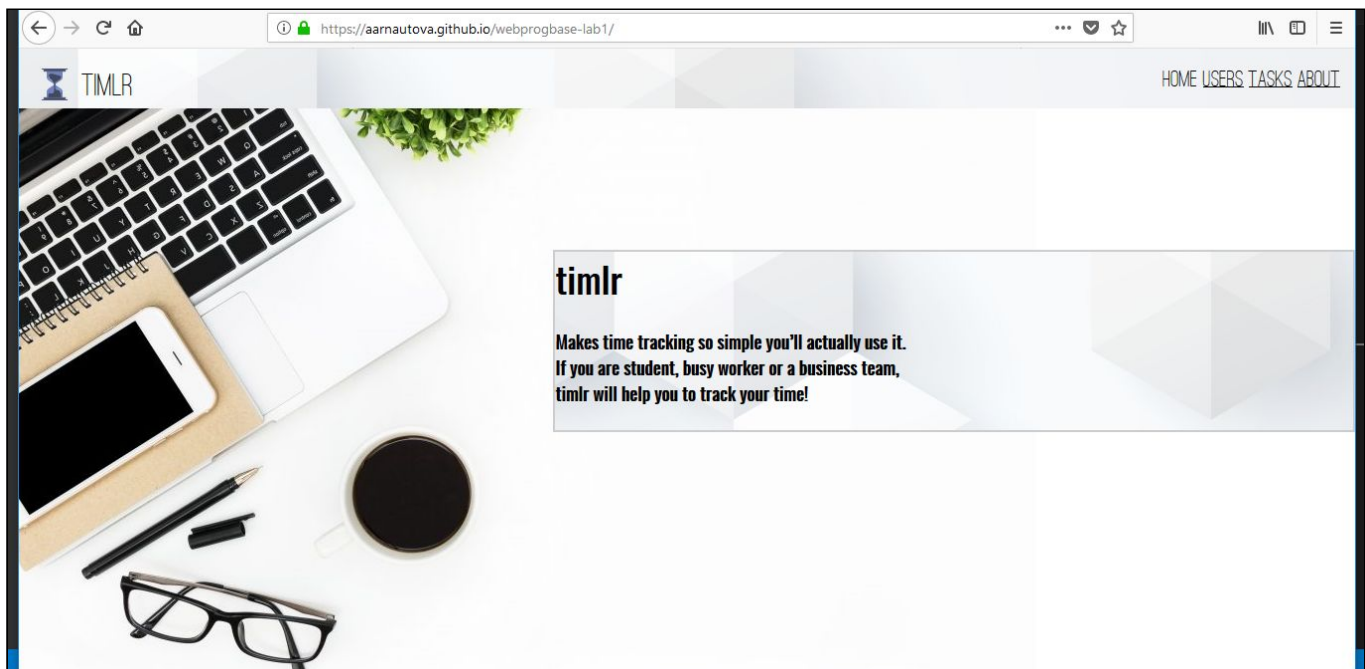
https://aarnautova.github.io/webprogbase-lab1/

TIMLR

HOME USERS TASKS ABOUT

timlr

Makes time tracking so simple you'll actually use it.
If you are student, busy worker or a business team,
timlr will help you to track your time!